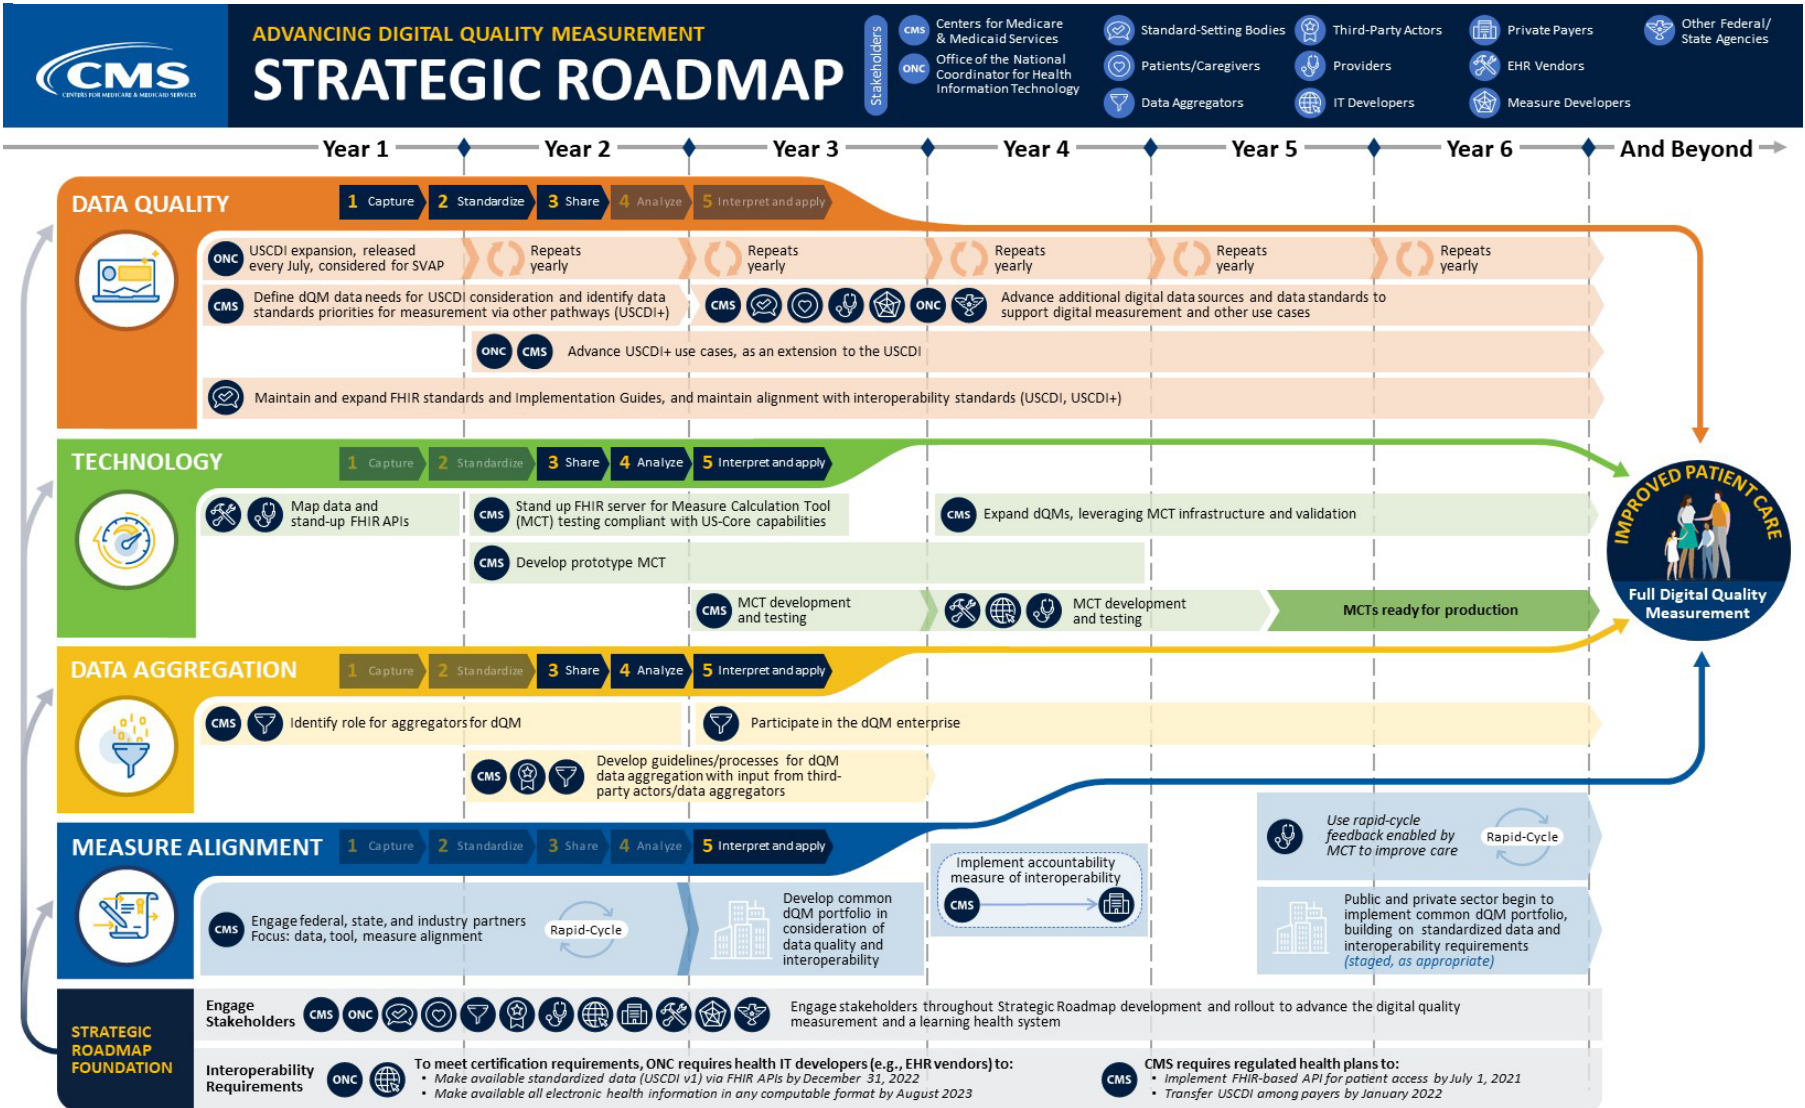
CMS CENTERS FOR MEDICARE & MEDICAID SERVICES

ADVANCING DIGITAL QUALITY MEASUREMENT
STRATEGIC ROADMAP

Stakeholders
CMS Centers for Medicare & Medicaid Services
ONC Office of the National Coordinator for Health Information Technology
Standard-Setting Bodies
Patients/Caregivers
Data Aggregators
Third-Party Actors
Providers
IT Developers
Private Payers
EHR Vendors
Measure Developers
Other Federal/ State Agencies

Year 1 Year 2 Year 3 Year 4 Year 5 Year 6 And Beyond

DATA QUALITY
1 Capture 2 Standardize 3 Share 4 Analyze 5 Interpret and apply
ONC USCDI expansion, released every July, considered for SVAP
Repeats yearly
Repeats yearly
Repeats yearly
Repeats yearly
Repeats yearly
CMS Define dQM data needs for USCDI consideration and identify data standards priorities for measurement via other pathways (USCDI+)
CMS ONC Advance additional digital data sources and data standards to support digital measurement and other use cases
ONC CMS Advance USCDI+ use cases, as an extension to the USCDI
Maintain and expand FHIR standards and Implementation Guides, and maintain alignment with interoperability standards (USCDI, USCDI+)

TECHNOLOGY
1 Capture 2 Standardize 3 Share 4 Analyze 5 Interpret and apply
Map data and stand-up FHIR APIs
CMS Stand up FHIR server for Measure Calculation Tool (MCT) testing compliant with US-Core capabilities
CMS Expand dQMs, leveraging MCT infrastructure and validation
CMS Develop prototype MCT
CMS MCT development and testing
MCT development and testing
MCTs ready for production

IMPROVED PATIENT CARE
Full Digital Quality Measurement

DATA AGGREGATION
1 Capture 2 Standardize 3 Share 4 Analyze 5 Interpret and apply
CMS Identify role for aggregators for dQM
Participate in the dQM enterprise
CMS Develop guidelines/processes for dQM data aggregation with input from third-party actors/data aggregators

MEASURE ALIGNMENT
1 Capture 2 Standardize 3 Share 4 Analyze 5 Interpret and apply
CMS Engage federal, state, and industry partners Focus: data, tool, measure alignment
Rapid-Cycle
Develop common dQM portfolio in consideration of data quality and interoperability
Implement accountability measure of interoperability
CMS
Use rapid-cycle feedback enabled by MCT to improve care
Rapid-Cycle
Public and private sector begin to implement common dQM portfolio, building on standardized data and interoperability requirements (staged, as appropriate)

STRATEGIC ROADMAP FOUNDATION
Engage Stakeholders CMS ONC
Engage stakeholders throughout Strategic Roadmap development and rollout to advance the digital quality measurement and a learning health system
Interoperability Requirements ONC
To meet certification requirements, ONC requires health IT developers (e.g., EHR vendors) to:
• Make available standardized data (USCDI v1) via FHIR APIs by December 31, 2022
• Make available all electronic health information in any computable format by August 2023
CMS CMS requires regulated health plans to:
• Implement FHIR-based API for patient access by July 1, 2021
• Transfer USCDI among payers by January 2022